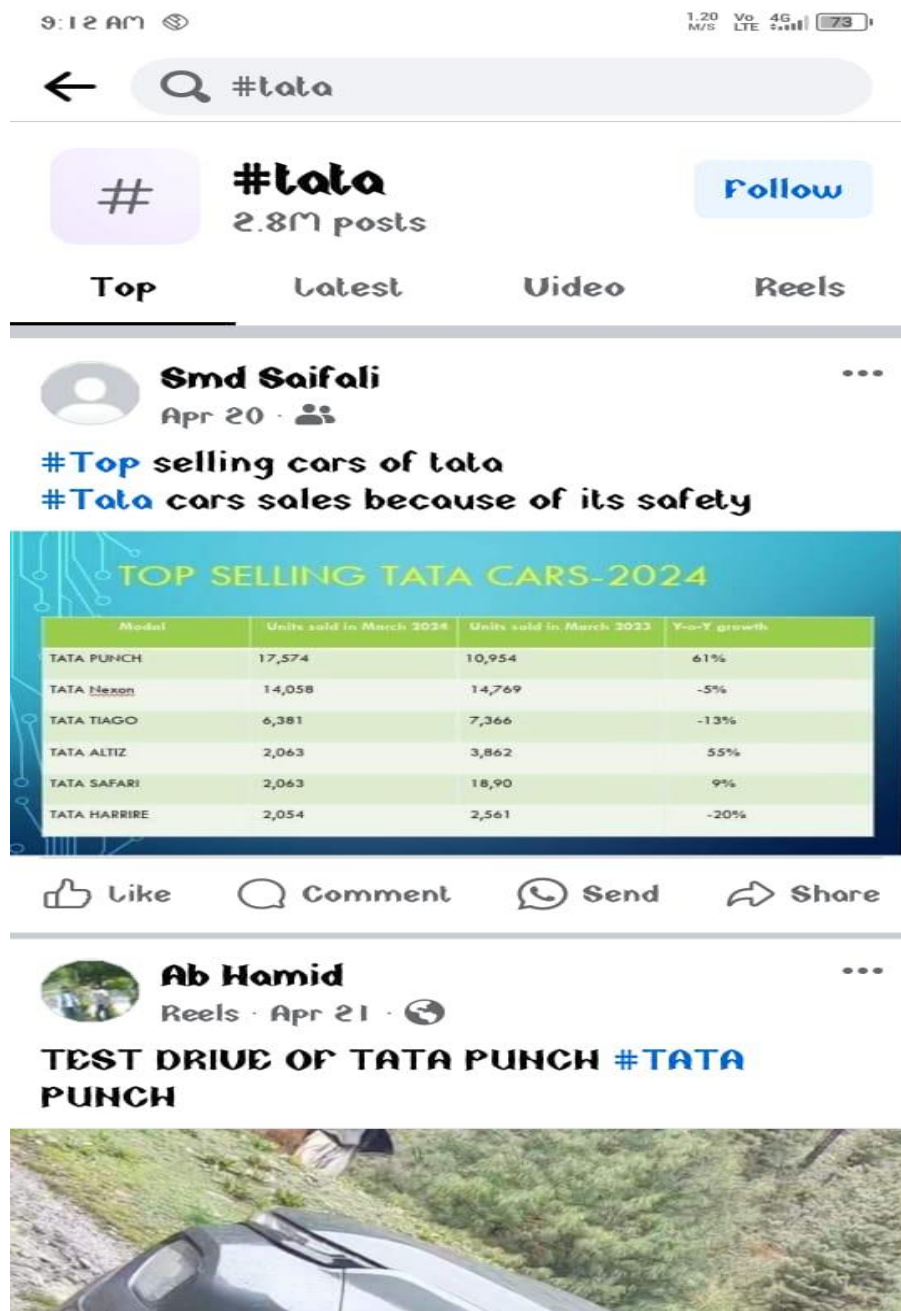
9:12 AM

1.20 M/S Vo LTE 4G 73

#tata

#tata
2.8M posts

Follow

Top Latest Video Reels

Smd Saifali
Apr 20 ·

#Top selling cars of tata
#Tata cars sales because of its safety

TOP SELLING TATA CARS-2024

| Model | Units sold in March 2024 | Units sold in March 2023 | Y-o-Y growth |
|---|---|---|---|
| TATA PUNCH | 17,574 | 10,954 | 61% |
| TATA Nexon | 14,058 | 14,769 | -5% |
| TATA TIAGO | 6,381 | 7,366 | -13% |
| TATA ALTIZ | 2,063 | 3,862 | 55% |
| TATA SAFARI | 2,063 | 18,90 | 9% |
| TATA HARRIRE | 2,054 | 2,561 | -20% |

Like Comment Send Share

Ab Hamid
Reels · Apr 21 ·

TEST DRIVE OF TATA PUNCH #TATA PUNCH